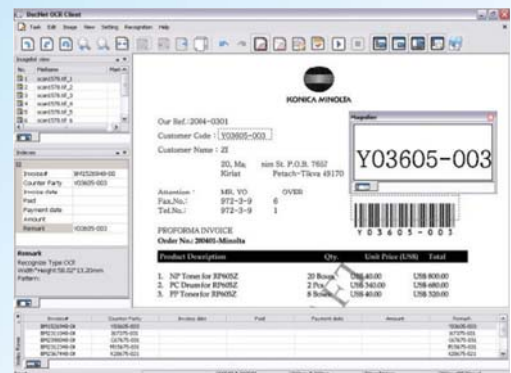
DocNet OCR Client

Task Edit Image View Setting Recognition Help

Imagefile view

No. FileName

1 scan0378.tif_1
2 scan0378.tif_2
3 scan0378.tif_3
4 scan0378.tif_4
5 scan0378.tif_5
6 scan0378.tif_6

Indexes

| | |
|---|---|
| Invoice# | BP05265948-00 |
| Counter Party | Y03605-003 |
| Invoice date | |
| Paid | |
| Payment date | |
| Amount | |
| Remark | Y03605-003 |

Remark
Recognize Type:OCR
Width*Height:58.02*13.20mm
Pattern:

KONICA MINOLTA

Our Ref.:2004-0301

Customer Code : Y03605-003

Customer Name : ZI

20, Ma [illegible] nim St. P.O.B. 7657
Kiriat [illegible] Petach–Tikva 49170

Attention : MR. YO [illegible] OVER
Fax.No.: 972-3-9 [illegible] 6
Tel.No.: 972-3-9 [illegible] 1

PROFORMA INVOICE
Order No.: 200405-Minolta

| Product Description | Qty. | Unit Price (US$) | Total |
|---|---|---|---|
| 1. NP Toner for RP605Z | 20 Boxes | US$ 40.00 | US$ 800.00 |
| 2. PC Drum for RP605Z | 2 Pcs | US$ 340.00 | US$ 680.00 |
| 3. PP Toner for RP605Z | 8 Boxes | US$ 40.00 | US$ 320.00 |

Magnifier

Y03605-003

Y 0 3 6 0 5 - 0 0 3

| Invoice# | Counter Party | Invoice date | Paid | Payment date | Amount | Remark |
|---|---|---|---|---|---|---|
| BP05265948-00 | Y03605-003 | | | | | Y03605-003 |
| BP05213346-06 | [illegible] | | | | | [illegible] |
| BP05298040-06 | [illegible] | | | | | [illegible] |
| BP05212346-06 | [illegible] | | | | | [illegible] |
| BP05267448-06 | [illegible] | | | | | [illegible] |

Table Data